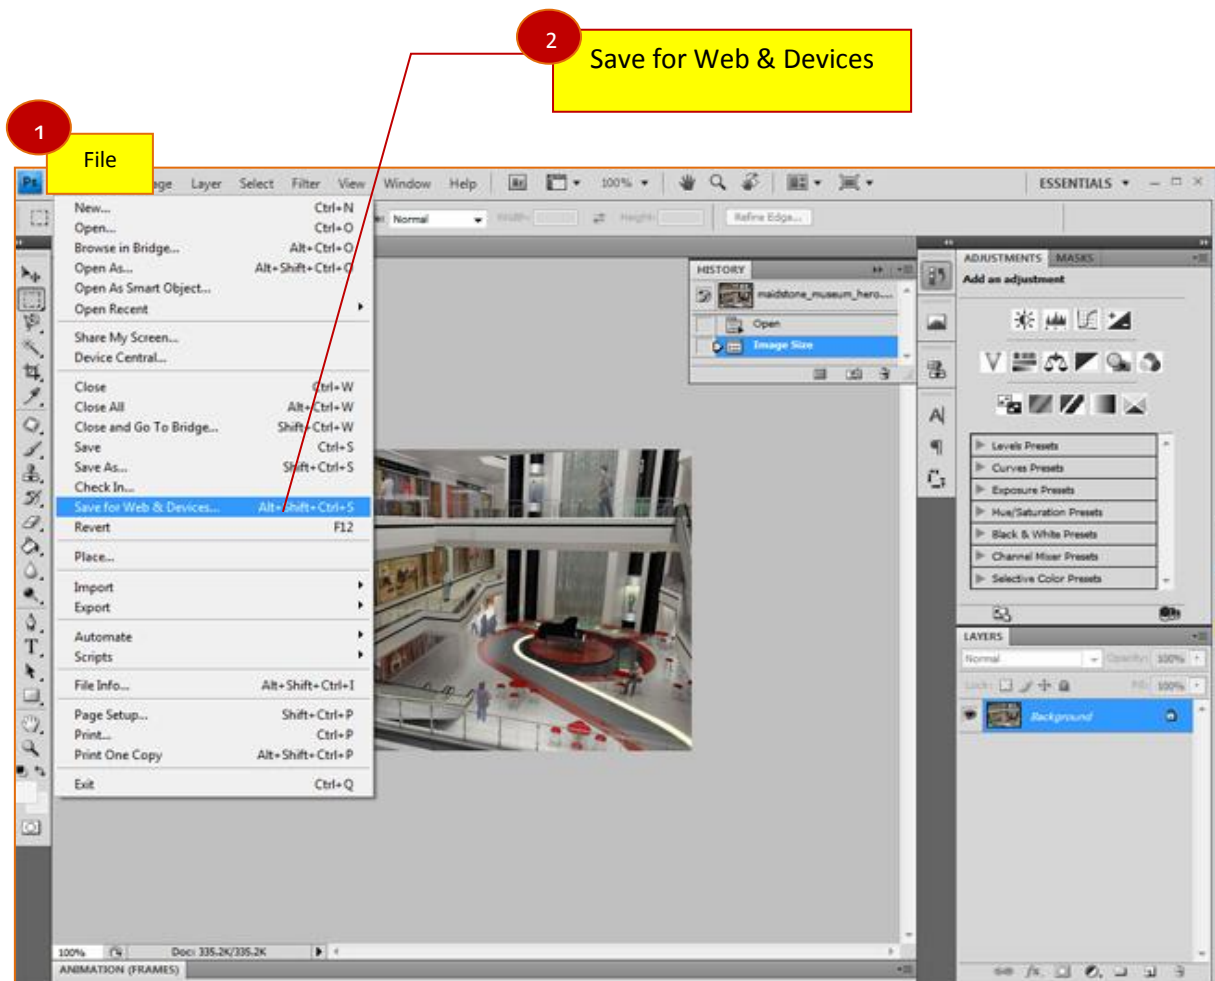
2
Save for Web & Devices

1
File

Ps
ge Layer Select Filter View Window Help
100%
ESSENTIALS

Normal
Refine Edge...

New... Ctrl+N
Open... Ctrl+O
Browse in Bridge... Alt+Ctrl+O
Open As... Alt+Shift+Ctrl+O
Open As Smart Object...
Open Recent

Share My Screen...
Device Central...

Close Ctrl+W
Close All Alt+Ctrl+W
Close and Go To Bridge... Shift+Ctrl+W
Save Ctrl+S
Save As... Shift+Ctrl+S
Check In...
Save for Web & Devices... Alt+Shift+Ctrl+S
Revert F12

Place...

Import
Export

Automate
Scripts

File Info... Alt+Shift+Ctrl+I

Page Setup... Shift+Ctrl+P
Print... Ctrl+P
Print One Copy Alt+Shift+Ctrl+P

Exit Ctrl+Q

HISTORY
maidstone_museum_hero....
Open
Image Size

ADJUSTMENTS MASKS
Add an adjustment

Levels Presets
Curves Presets
Exposure Presets
Hue/Saturation Presets
Black & White Presets
Channel Mixer Presets
Selective Color Presets

LAYERS
Normal
Opacity: 100%
Lock:
Fill: 100%
Background

100%
Doc: 335.2K/335.2K
ANIMATION (FRAMES)